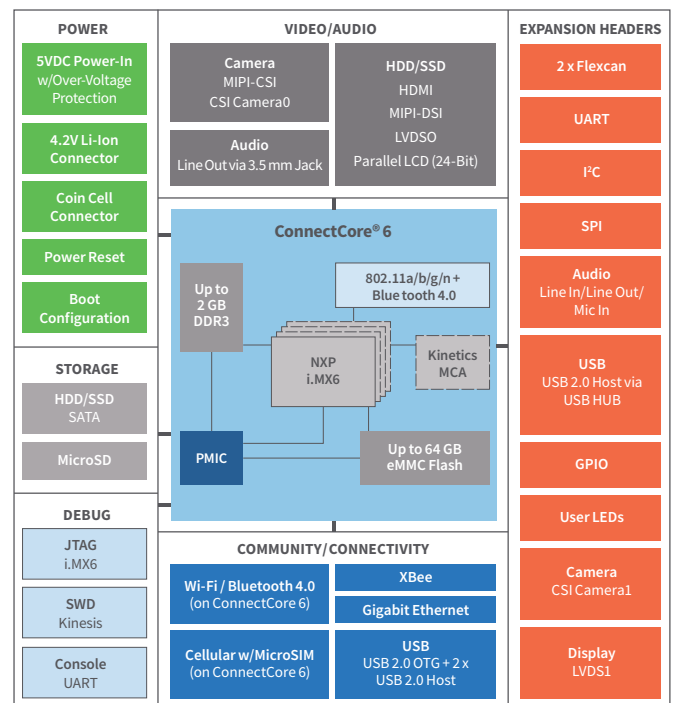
POWER

5VDC Power-In w/Over-Voltage Protection

4.2V Li-Ion Connector

Coin Cell Connector

Power Reset

Boot Configuration

STORAGE

HDD/SSD SATA

MicroSD

DEBUG

JTAG i.MX6

SWD Kinesis

Console UART

VIDEO/AUDIO

Camera MIPI-CSI CSI Camera0

Audio Line Out via 3.5 mm Jack

HDD/SSD HDMI MIPI-DSI LVDSO Parallel LCD (24-Bit)

ConnectCore® 6

Up to 2 GB DDR3

802.11a/b/g/n + Bluetooth 4.0

NXP i.MX6

Kinetics MCA

PMIC

Up to 64 GB eMMC Flash

COMMUNITY/CONNECTIVITY

Wi-Fi / Bluetooth 4.0 (on ConnectCore 6)

XBee

Gigabit Ethernet

Cellular w/MicroSIM (on ConnectCore 6)

USB USB 2.0 OTG + 2 x USB 2.0 Host

EXPANSION HEADERS

2 x Flexcan

UART

I²C

SPI

Audio Line In/Line Out/ Mic In

USB USB 2.0 Host via USB HUB

GPIO

User LEDs

Camera CSI Camera1

Display LVDS1